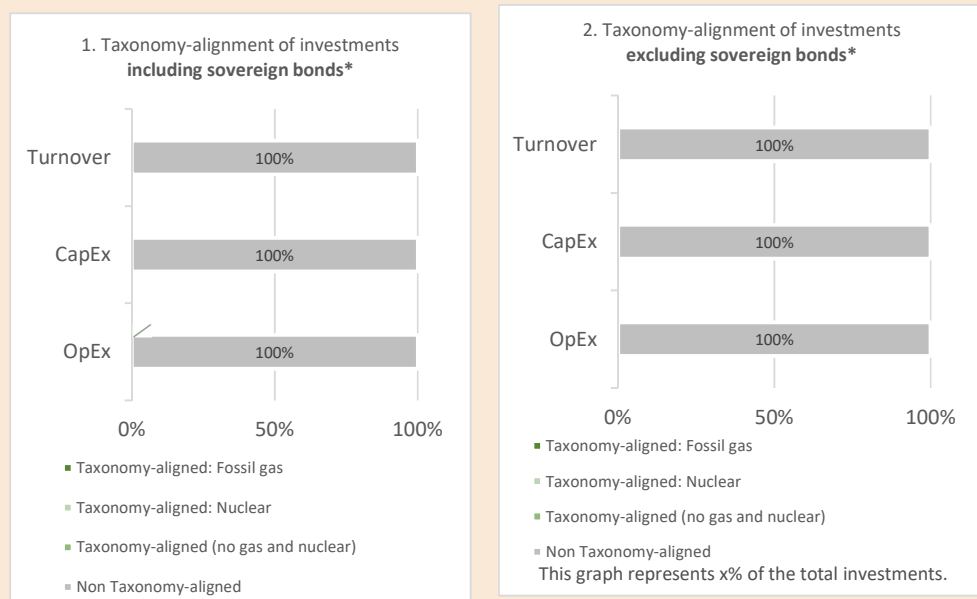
1. Taxonomy-alignment of investments
**including sovereign bonds***

Turnover 100%

CapEx 100%

OpEx 100%

0% 50% 100%

Taxonomy-aligned: Fossil gas

Taxonomy-aligned: Nuclear

Taxonomy-aligned (no gas and nuclear)

Non Taxonomy-aligned

2. Taxonomy-alignment of investments
**excluding sovereign bonds***

Turnover 100%

CapEx 100%

OpEx 100%

0% 50% 100%

Taxonomy-aligned: Fossil gas

Taxonomy-aligned: Nuclear

Taxonomy-aligned (no gas and nuclear)

Non Taxonomy-aligned

This graph represents x% of the total investments.